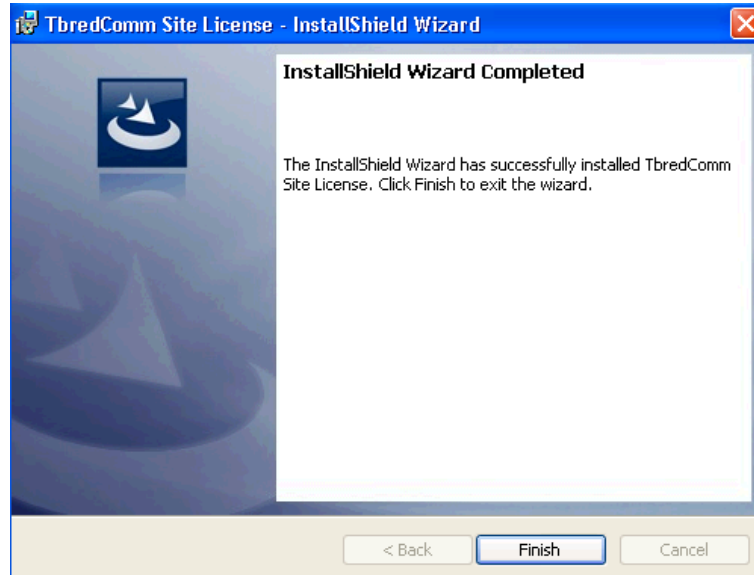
TbredComm Site License - InstallShield Wizard

InstallShield Wizard Completed

The InstallShield Wizard has successfully installed TbredComm Site License. Click Finish to exit the wizard.

< Back
Finish
Cancel